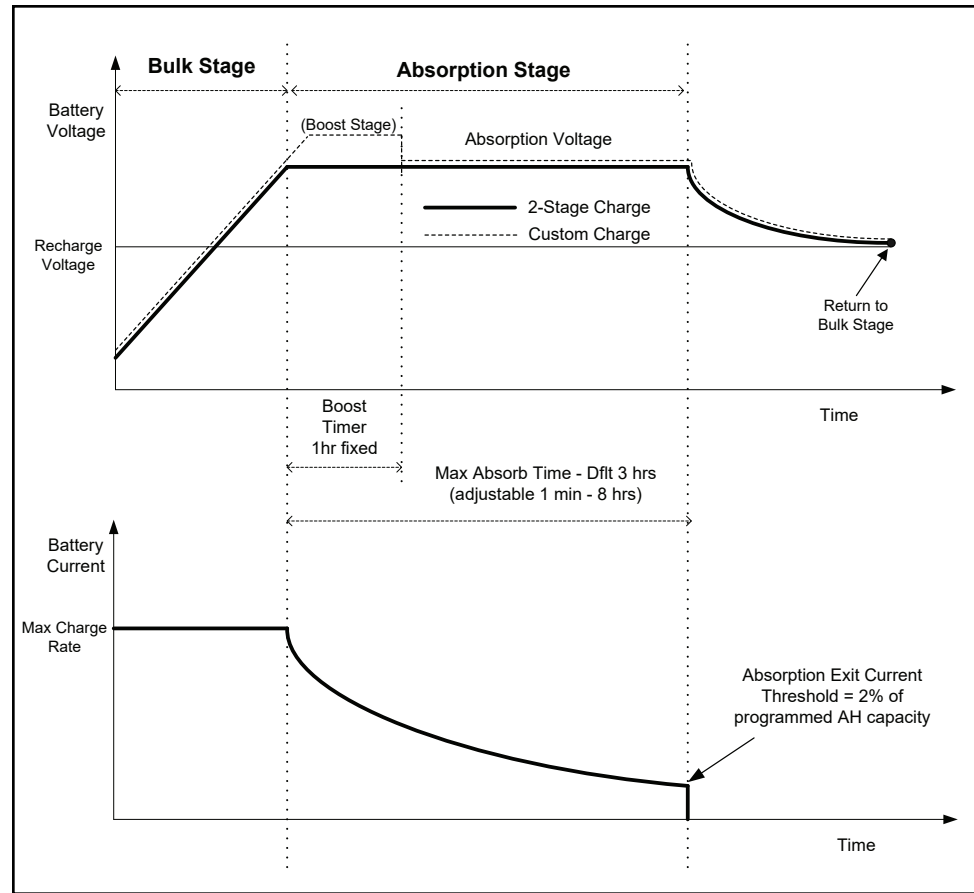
Bulk Stage

Absorption Stage

Battery Voltage

(Boost Stage)

Absorption Voltage

2-Stage Charge

Custom Charge

Recharge Voltage

Return to Bulk Stage

Time

Boost Timer 1hr fixed

Max Absorb Time - Dflt 3 hrs (adjustable 1 min - 8 hrs)

Battery Current

Max Charge Rate

Absorption Exit Current Threshold = 2% of programmed AH capacity

Time